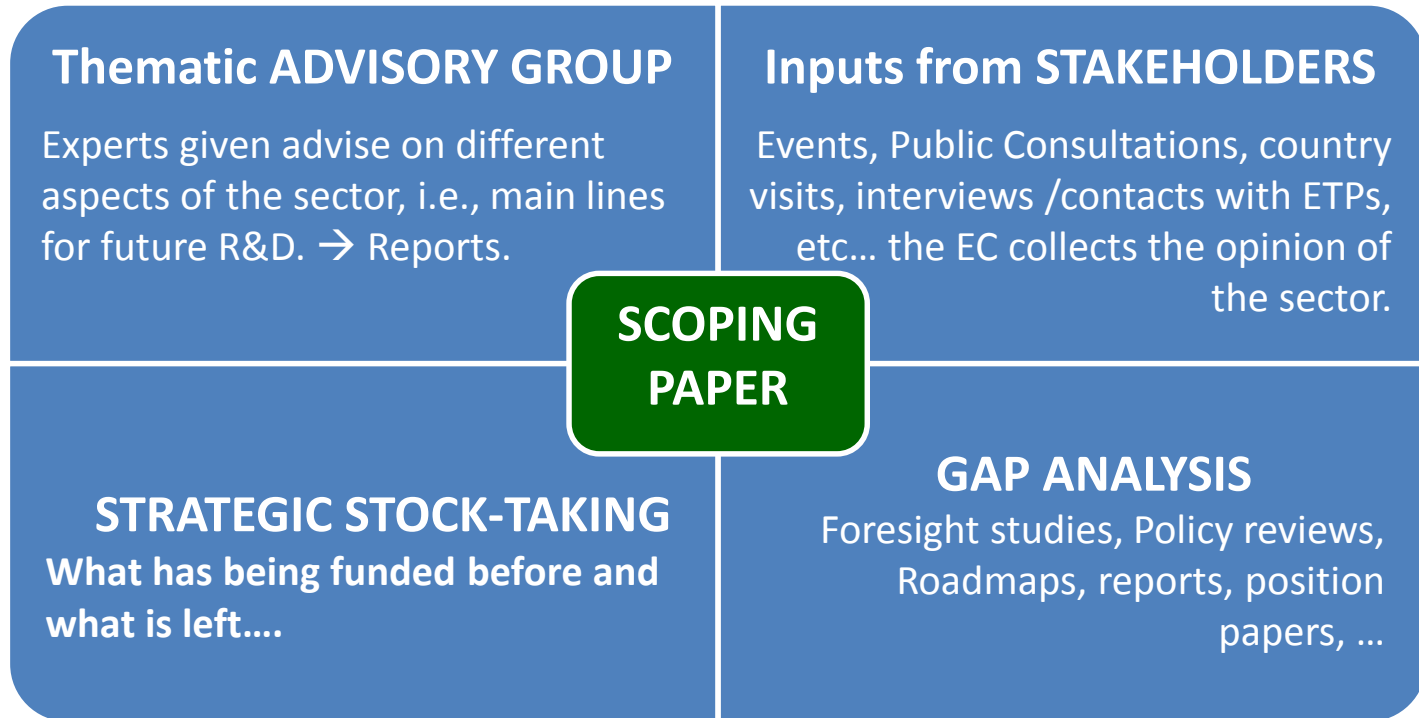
Thematic ADVISORY GROUP

Experts given advise on different aspects of the sector, i.e., main lines for future R&D. → Reports.

Inputs from STAKEHOLDERS

Events, Public Consultations, country visits, interviews /contacts with ETPs, etc… the EC collects the opinion of the sector.

SCOPING PAPER

STRATEGIC STOCK-TAKING

What has being funded before and what is left….

GAP ANALYSIS

Foresight studies, Policy reviews, Roadmaps, reports, position papers, …